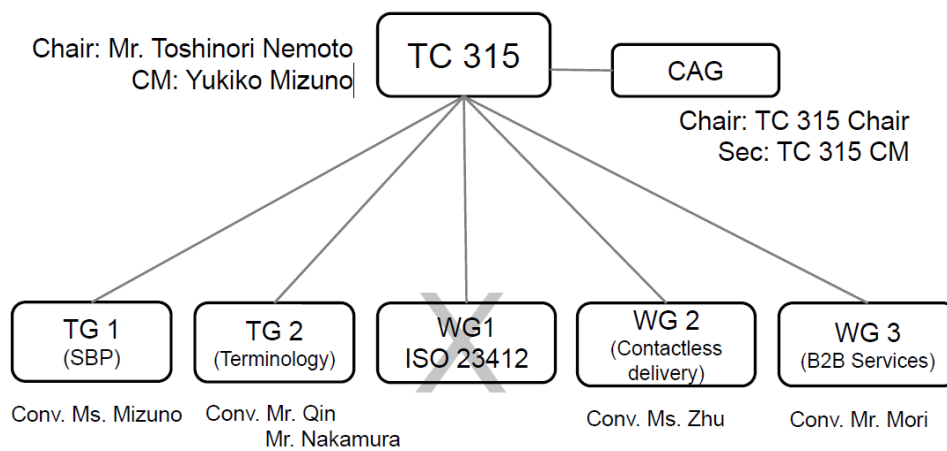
Chair: Mr. Toshinori Nemoto
CM: Yukiko Mizuno

TC 315

CAG

Chair: TC 315 Chair
Sec: TC 315 CM

TG 1
(SBP)

Conv. Ms. Mizuno

TG 2
(Terminology)

Conv. Mr. Qin
Mr. Nakamura

WG1
ISO 23412

X

WG 2
(Contactless delivery)

Conv. Ms. Zhu

WG 3
(B2B Services)

Conv. Mr. Mori